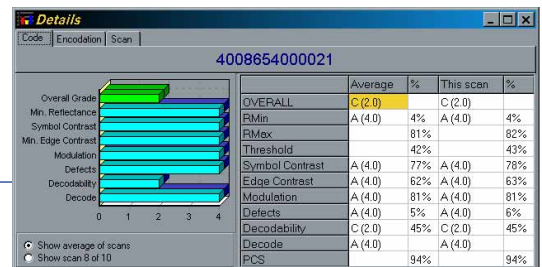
Details

Code | Encodation | Scan

4008654000021

Overall Grade
Min. Reflectance
Symbol Contrast
Min. Edge Contrast
Modulation
Defects
Decodability
Decode

0 1 2 3 4

Show average of scans
Show scan 8 of 10

| | Average | % | This scan | % |
|---|---|---|---|---|
| OVERALL | C (2.0) | | C (2.0) | |
| RMin | A (4.0) | 4% | A (4.0) | 4% |
| RMax | | 81% | | 82% |
| Threshold | | 42% | | 43% |
| Symbol Contrast | A (4.0) | 77% | A (4.0) | 78% |
| Edge Contrast | A (4.0) | 62% | A (4.0) | 63% |
| Modulation | A (4.0) | 81% | A (4.0) | 81% |
| Defects | A (4.0) | 5% | A (4.0) | 6% |
| Decodability | C (2.0) | 45% | C (2.0) | 45% |
| Decode | A (4.0) | | A (4.0) | |
| PCS | | 94% | | 94% |